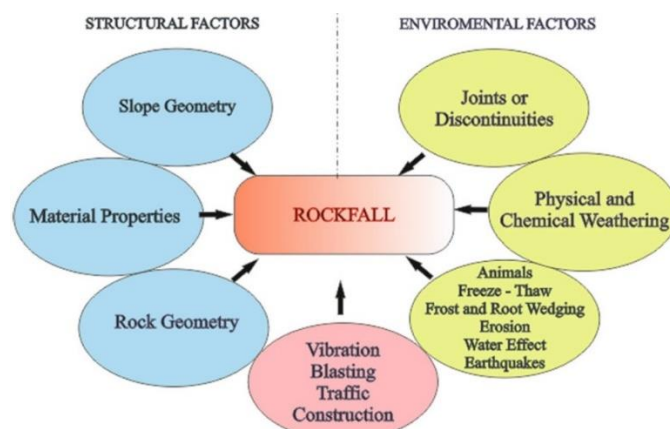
STRUCTURAL FACTORS

ENVIROMENTAL FACTORS

Slope Geometry

Material Properties

Rock Geometry

ROCKFALL

Joints or Discontinuities

Physical and Chemical Weathering

Animals
Freeze - Thaw
Frost and Root Wedging
Erosion
Water Effect
Earthquakes

Vibration
Blasting
Traffic
Construction